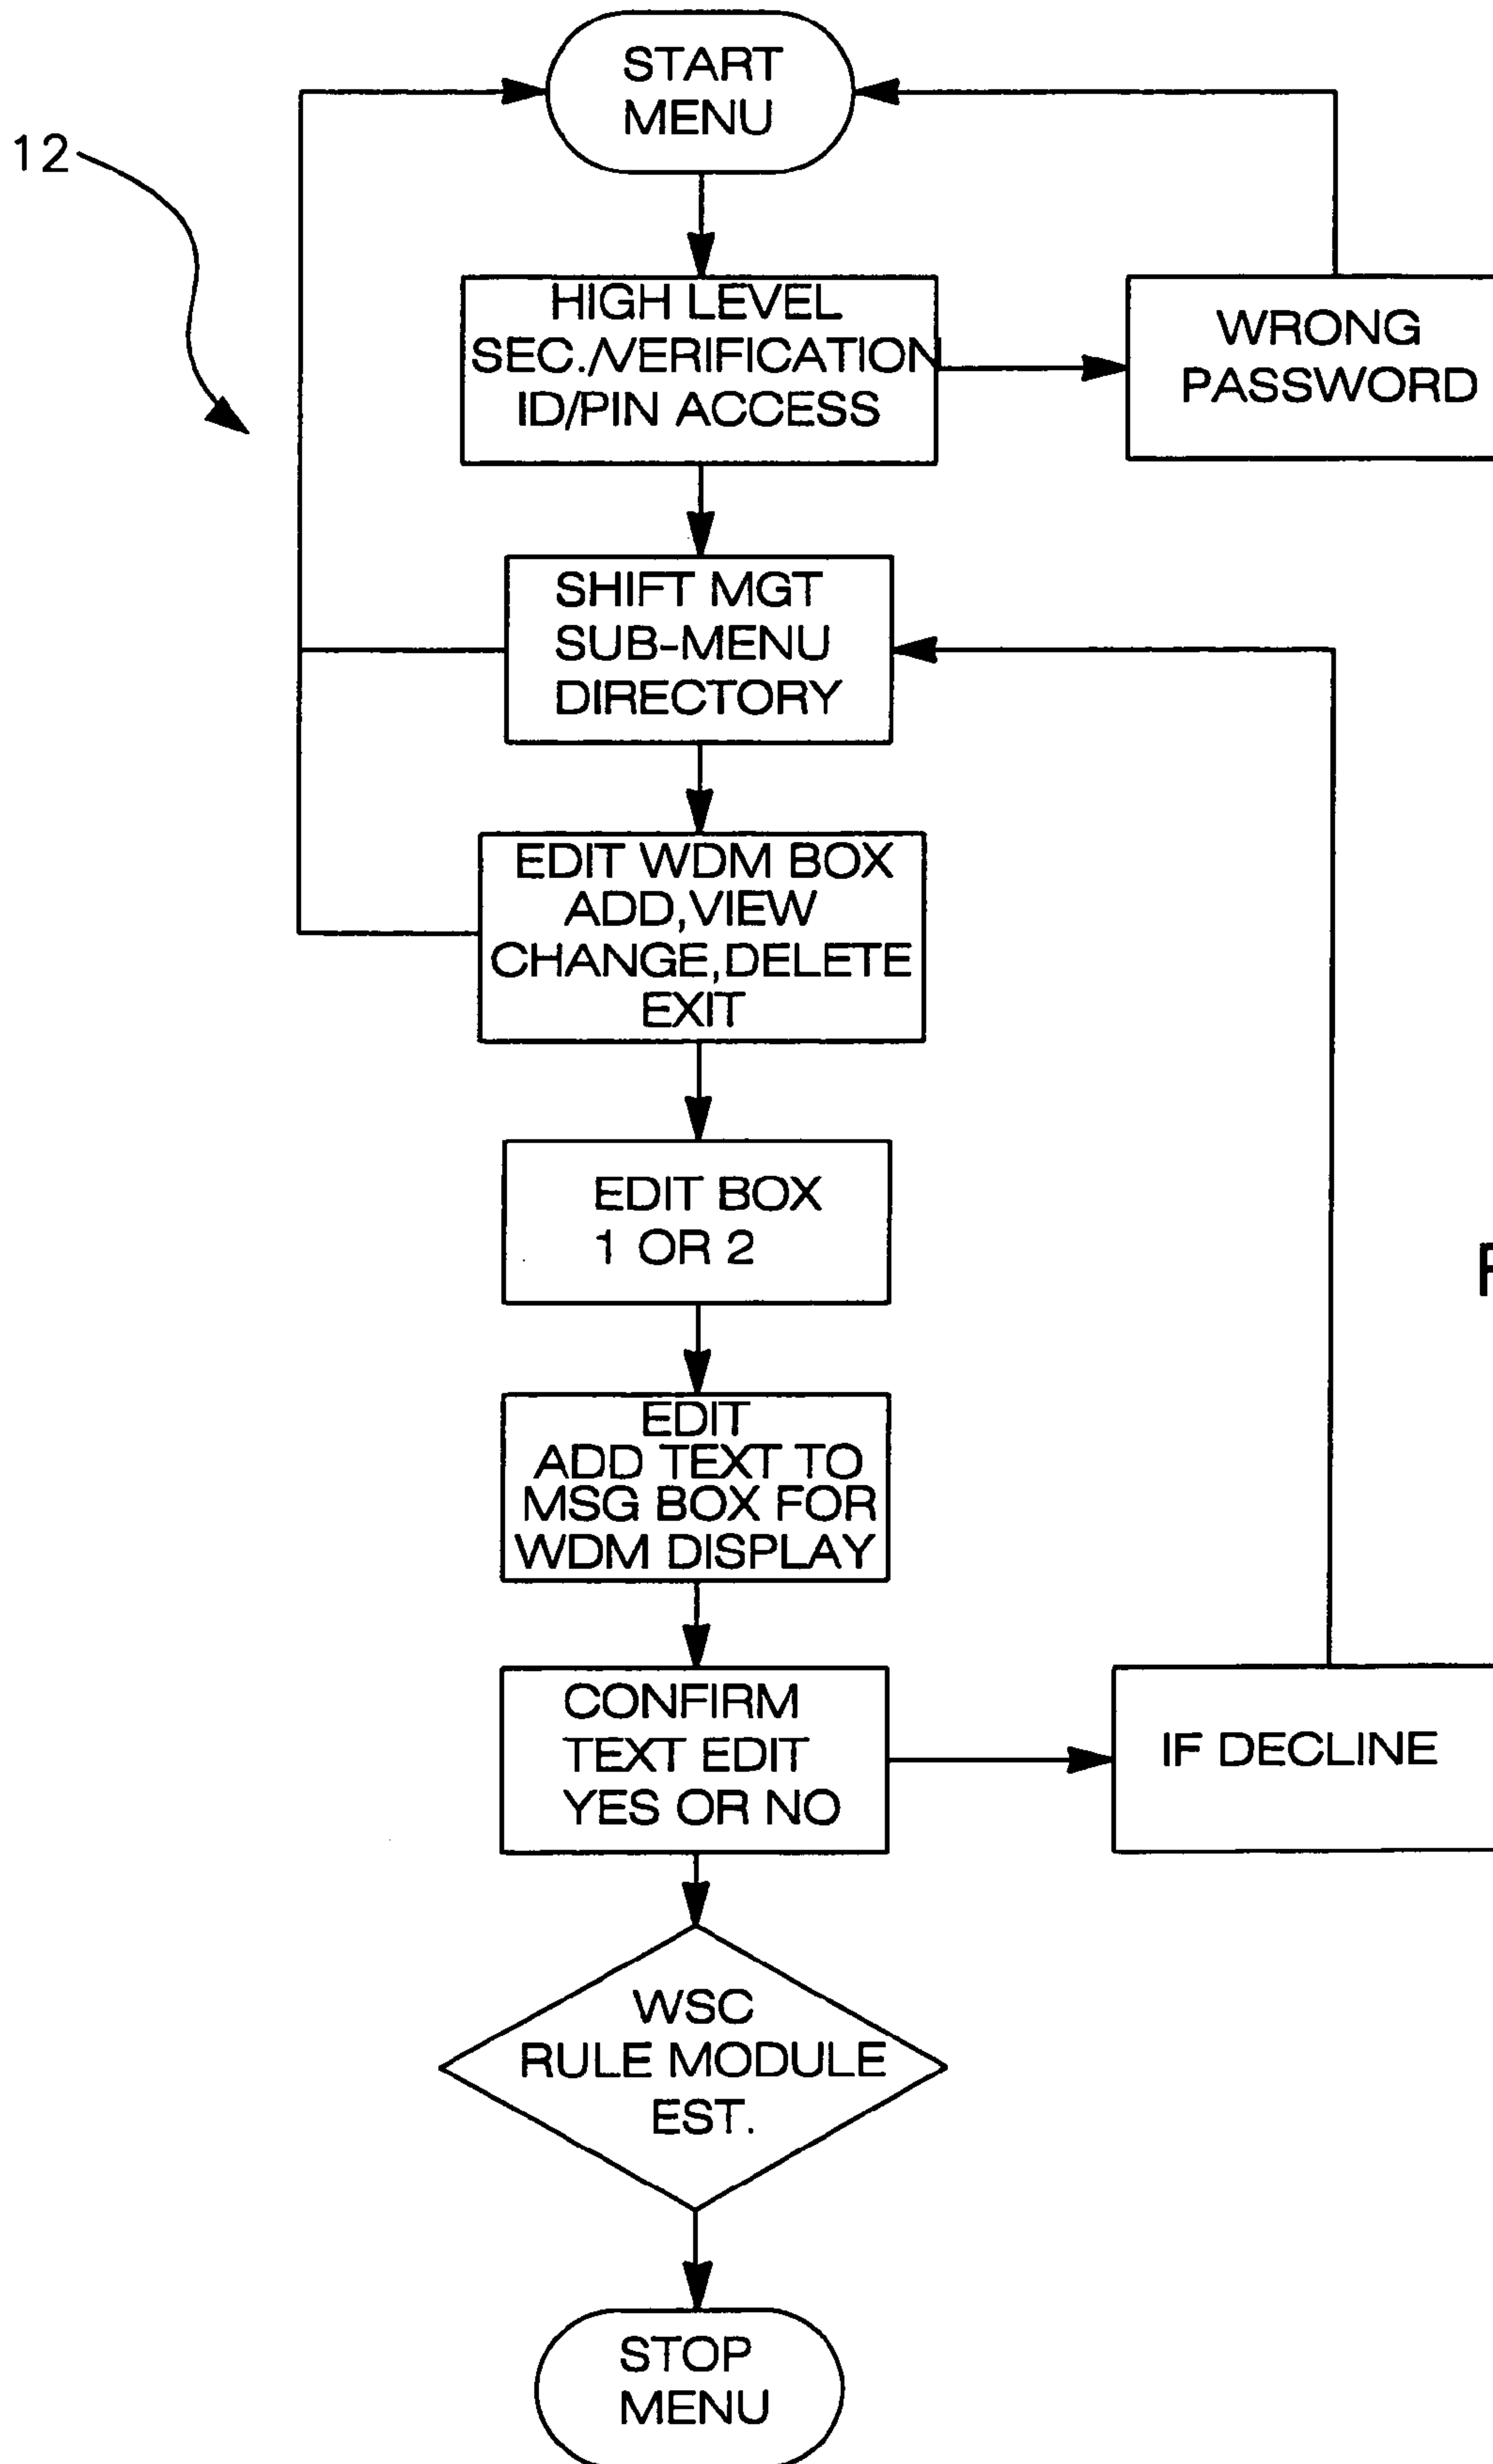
12

START MENU

HIGH LEVEL SEC./VERIFICATION ID/PIN ACCESS

WRONG PASSWORD

SHIFT MGT SUB-MENU DIRECTORY

EDIT WDM BOX ADD,VIEW CHANGE,DELETE EXIT

EDIT BOX 1 OR 2

EDIT ADD TEXT TO MSG BOX FOR WDM DISPLAY

CONFIRM TEXT EDIT YES OR NO

IF DECLINE

WSC RULE MODULE EST.

STOP MENU

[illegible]